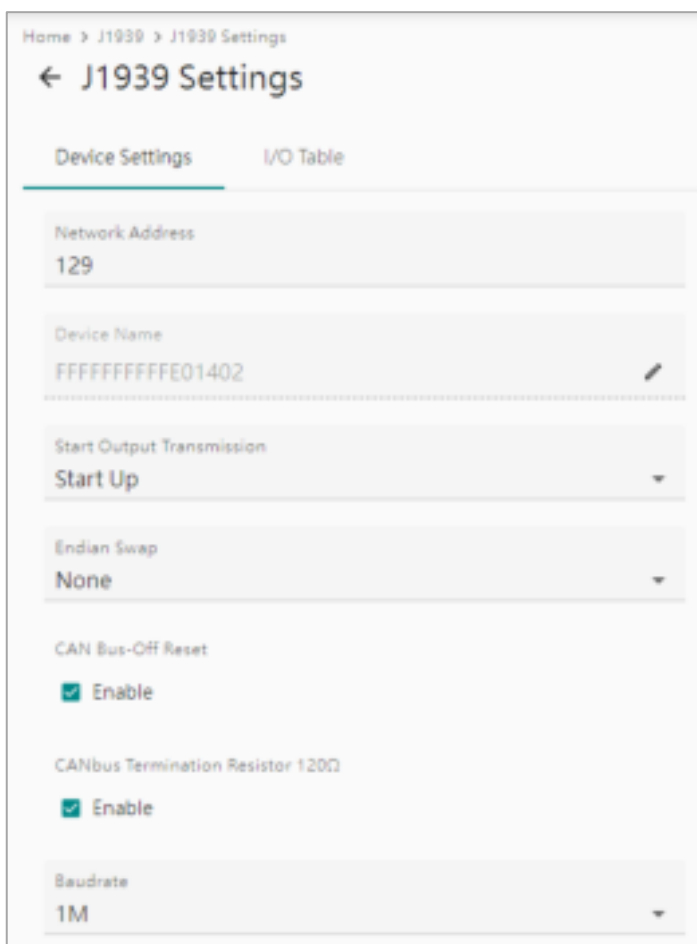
Home > J1939 > J1939 Settings

← J1939 Settings

Device Settings

I/O Table

Network Address
129

Device Name
FFFFFFFFFFFE01402

Start Output Transmission
Start Up

Endian Swap
None

CAN Bus-Off Reset
Enable

CANbus Termination Resistor 120Ω
Enable

Baudrate
1M